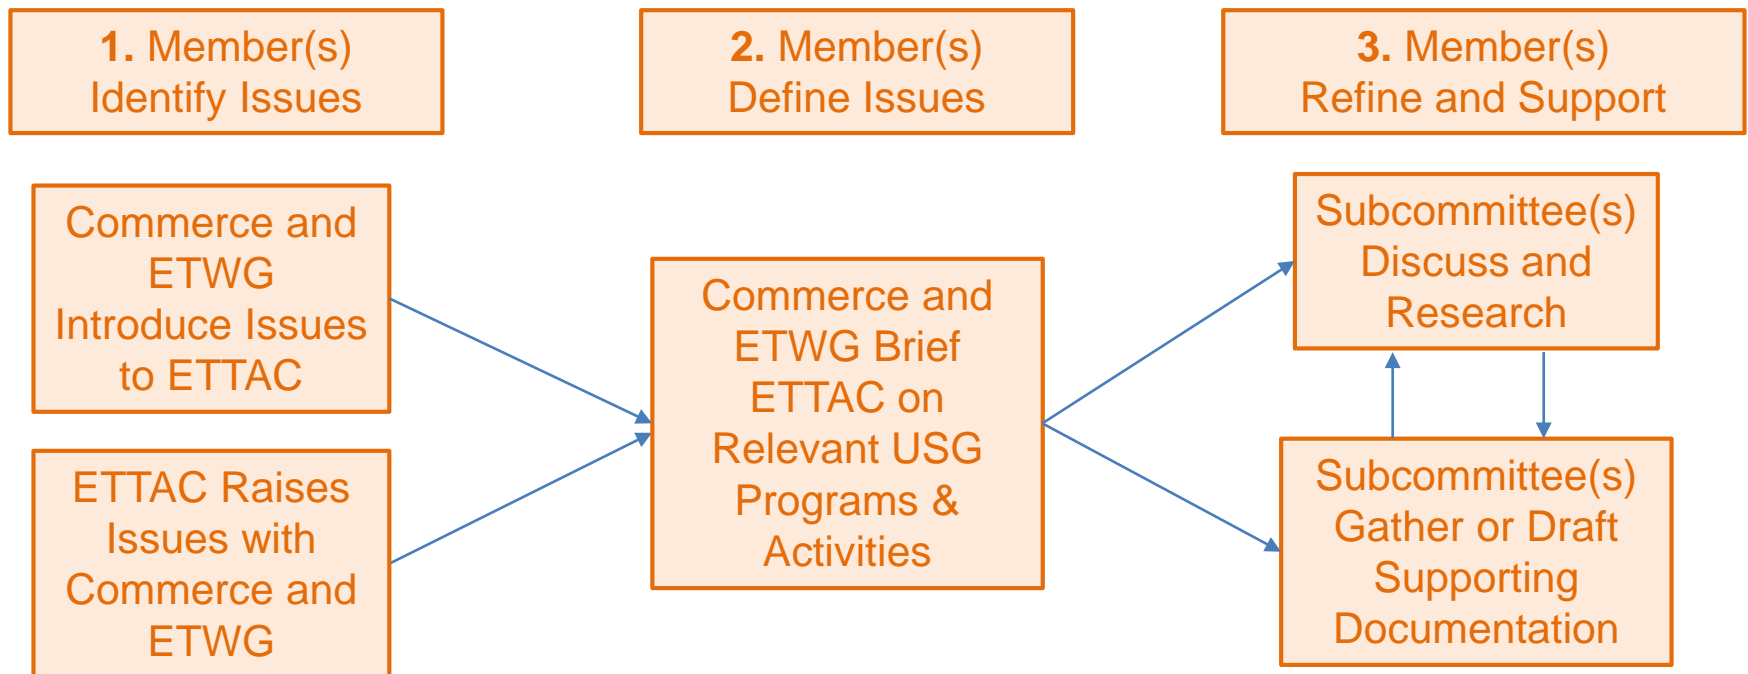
**1.** Member(s) Identify Issues

**2.** Member(s) Define Issues

**3.** Member(s) Refine and Support

Commerce and ETWG Introduce Issues to ETTAC

ETTAC Raises Issues with Commerce and ETWG

Commerce and ETWG Brief ETTAC on Relevant USG Programs & Activities

Subcommittee(s) Discuss and Research

Subcommittee(s) Gather or Draft Supporting Documentation